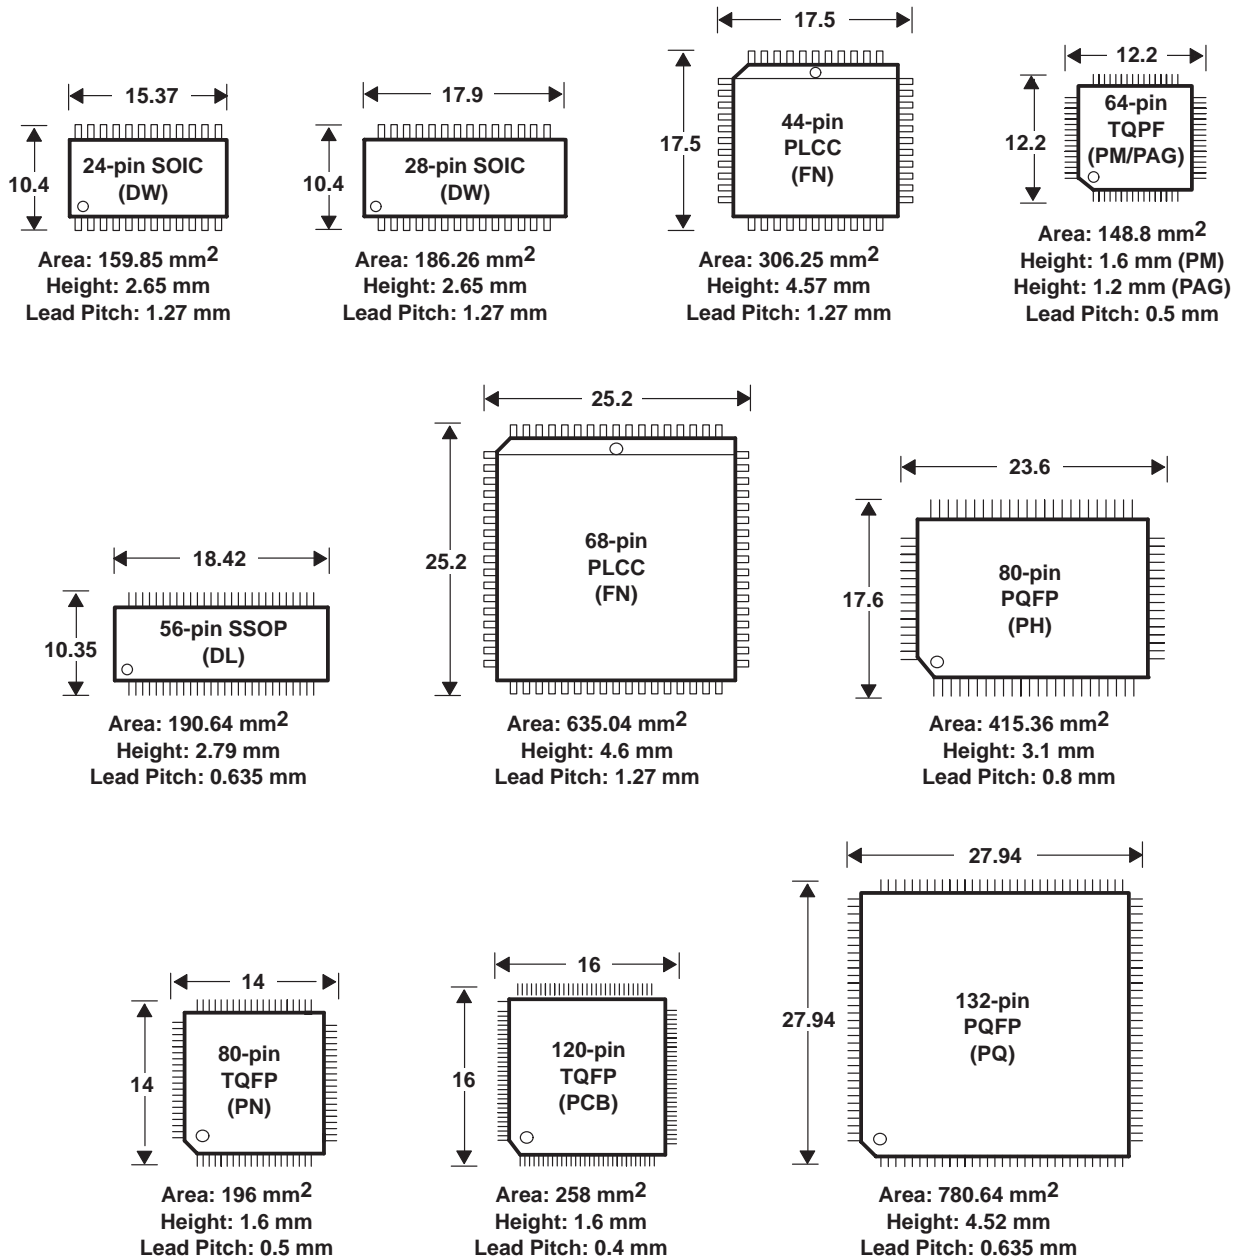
15.37
10.4
24-pin SOIC
(DW)
Area: 159.85 mm$^2$
Height: 2.65 mm
Lead Pitch: 1.27 mm

17.9
10.4
28-pin SOIC
(DW)
Area: 186.26 mm$^2$
Height: 2.65 mm
Lead Pitch: 1.27 mm

17.5
17.5
44-pin
PLCC
(FN)
Area: 306.25 mm$^2$
Height: 4.57 mm
Lead Pitch: 1.27 mm

12.2
12.2
64-pin
TQPF
(PM/PAG)
Area: 148.8 mm$^2$
Height: 1.6 mm (PM)
Height: 1.2 mm (PAG)
Lead Pitch: 0.5 mm

18.42
10.35
56-pin SSOP
(DL)
Area: 190.64 mm$^2$
Height: 2.79 mm
Lead Pitch: 0.635 mm

25.2
25.2
68-pin
PLCC
(FN)
Area: 635.04 mm$^2$
Height: 4.6 mm
Lead Pitch: 1.27 mm

23.6
17.6
80-pin
PQFP
(PH)
Area: 415.36 mm$^2$
Height: 3.1 mm
Lead Pitch: 0.8 mm

14
14
80-pin
TQFP
(PN)
Area: 196 mm$^2$
Height: 1.6 mm
Lead Pitch: 0.5 mm

16
16
120-pin
TQFP
(PCB)
Area: 258 mm$^2$
Height: 1.6 mm
Lead Pitch: 0.4 mm

27.94
27.94
132-pin
PQFP
(PQ)
Area: 780.64 mm$^2$
Height: 4.52 mm
Lead Pitch: 0.635 mm